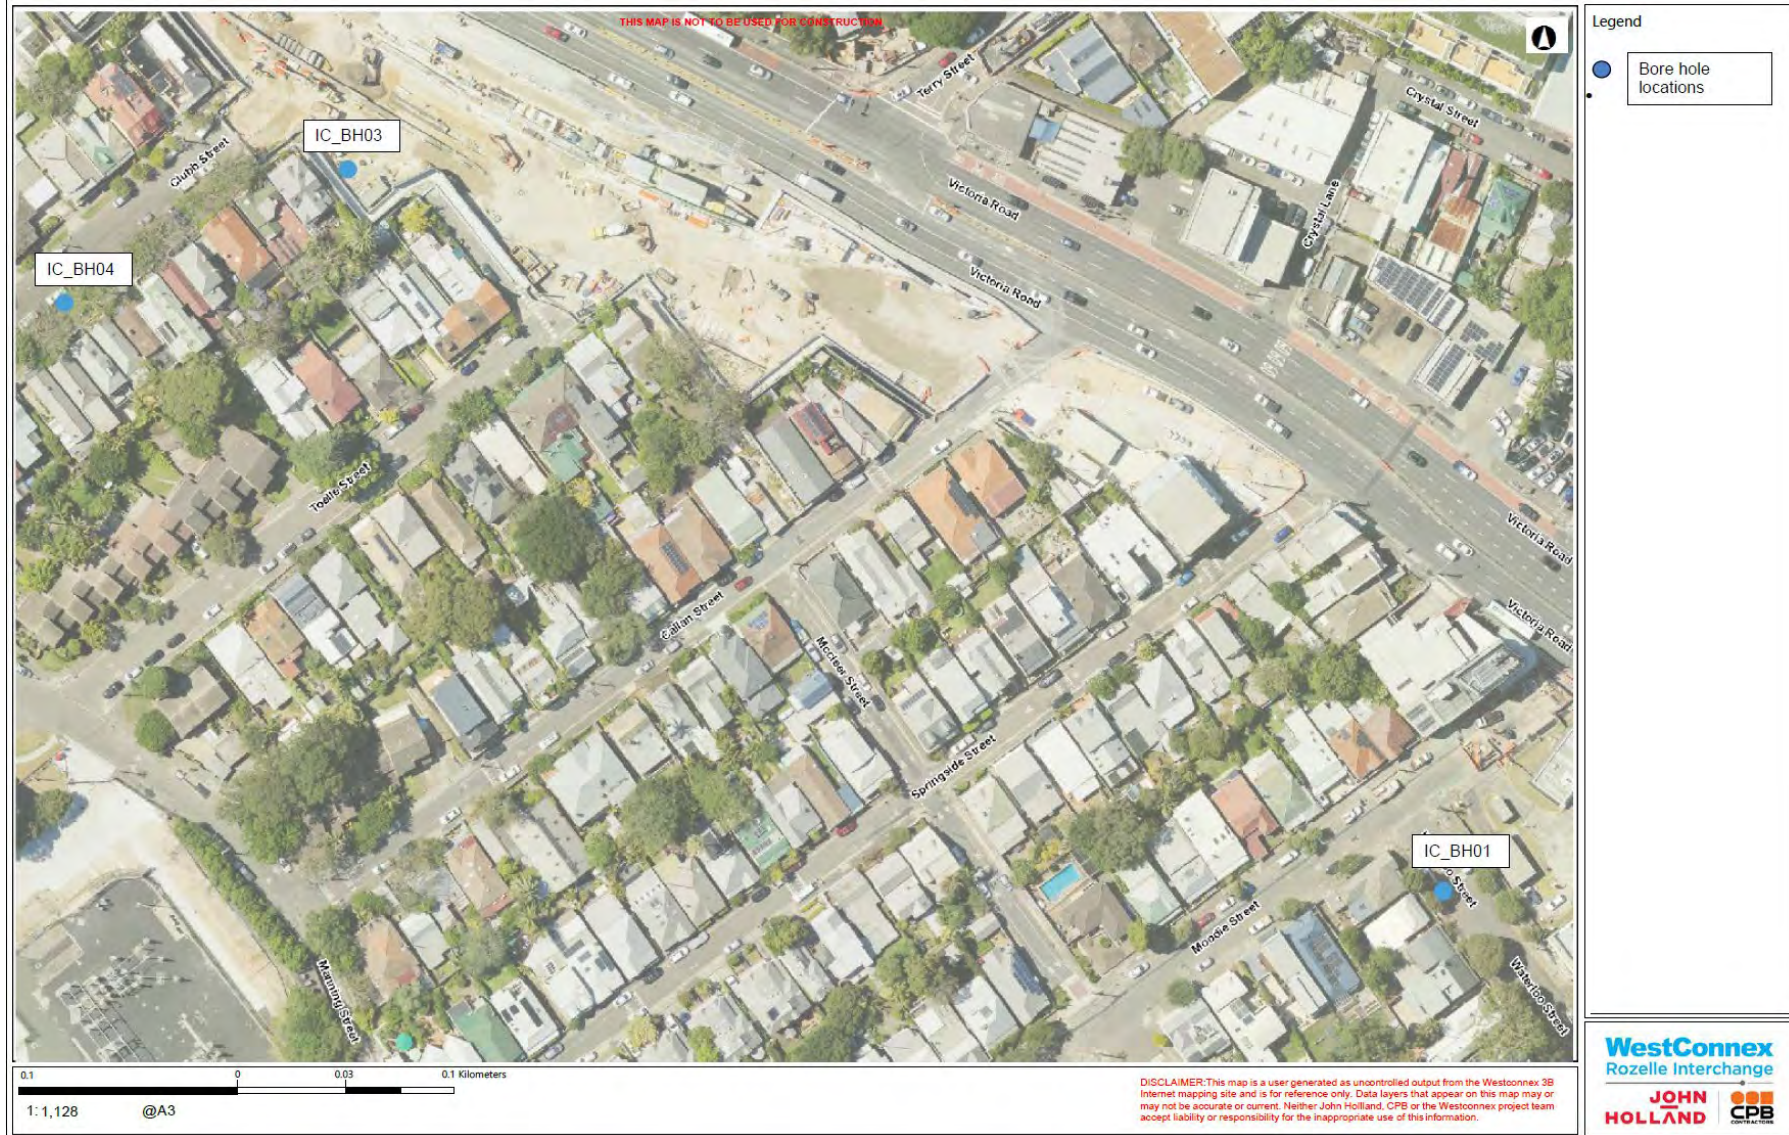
THIS MAP IS NOT TO BE USED FOR CONSTRUCTION

Legend

Bore hole locations

IC_BH03

IC_BH04

IC_BH01

Clubb Street

Terry Street

Crystal Street

Crystal Lane

Victoria Road

Victoria Road

Victoria Road

Victoria Road

Toelle Street

Callan Street

Mcdeer Street

Springside Street

Moodie Street

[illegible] Street

Waterloo Street

Manning Street

0.1 0 0.03 0.1 Kilometers

1: 1,128 @A3

DISCLAIMER:This map is a user generated as uncontrolled output from the Westconnex 3B Internet mapping site and is for reference only. Data layers that appear on this map may or may not be accurate or current. Neither John Holland, CPB or the Westconnex project team accept liability or responsibility for the inappropriate use of this information.

WestConnex
Rozelle Interchange

JOHN HOLLAND

CPB CONTRACTORS